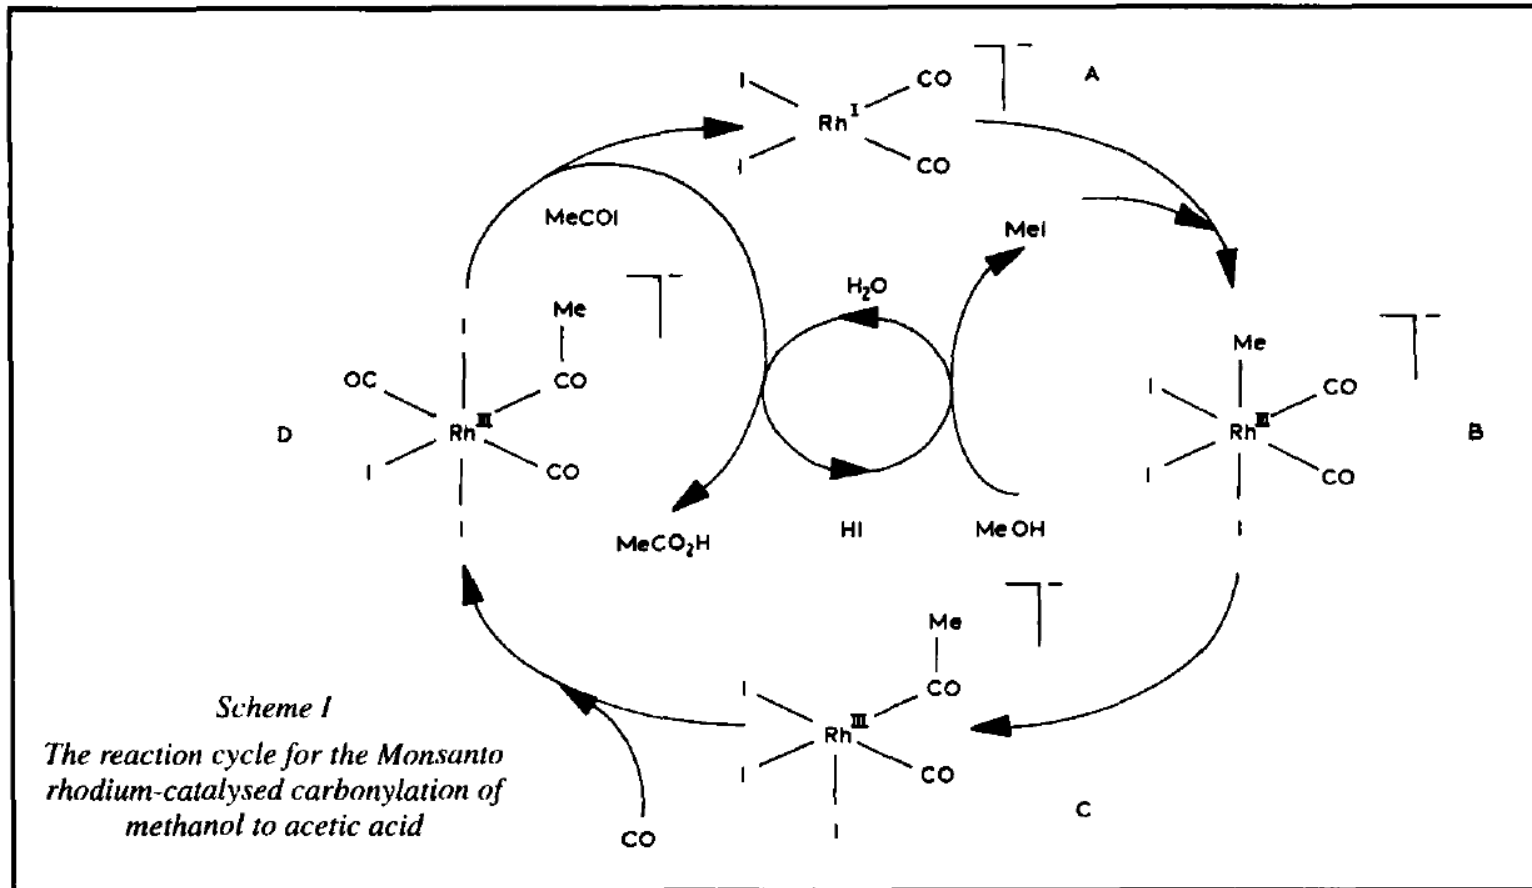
I
Rh$^{I}$
CO
CO
I
A

MeCOI
MeI
H$_2$O

Me
I
OC
CO
D
Rh$^{III}$
I
CO
I

MeCO$_2$H
HI
MeOH

Me
I
CO
Rh$^{III}$
I
CO
I
B

Me
I
CO
Rh$^{III}$
I
CO
I
C

CO

Scheme I
The reaction cycle for the Monsanto rhodium-catalysed carbonylation of methanol to acetic acid